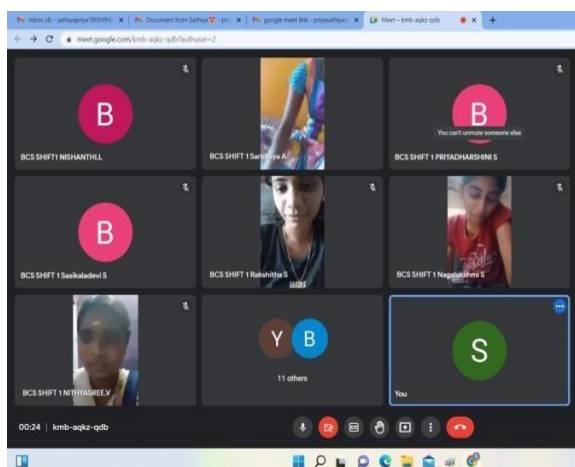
Inbox (4) - sathiyapriya1805RN | Document from Sathiya - pri | google meet link - priyasathiya | Meet – kmb-aqkz-qdb

meet.google.com/kmb-aqkz-qdb?authuser=2

B
BCS SHIFT1 NISHANTHI.L

BCS SHIFT 1 Sandhiya A

B
You can't unmute someone else
BCS SHIFT 1 PRIYADHARSHINI S

B
BCS SHIFT 1 Sasikaladevi S

BCS SHIFT 1 Rakshitha S

BCS SHIFT 1 Nagalakshmi S

BCS SHIFT 1 NITHYASREE.V

Y B
11 others

S
You

00:24 | kmb-aqkz-qdb